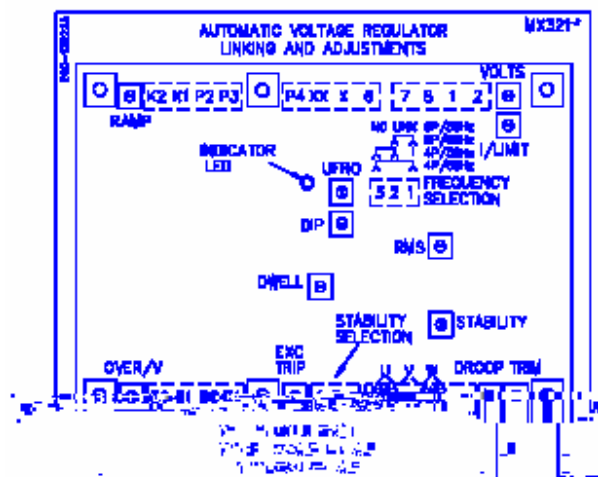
AUTOMATIC VOLTAGE REGULATOR
LINKING AND ADJUSTMENTS

MX321

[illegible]

K2 K1 P2 P3

P4 XX X 6

7 8 1 2

VOLTS

RAMP

I/LIMIT

NO LINK

INDICATOR LED

UFRO

3 2 1

FREQUENCY SELECTION

DIP

RMS

DWELL

STABILITY SELECTION

STABILITY

OVER/V

EXC TRIP

U V W

DROOP TRIM

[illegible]